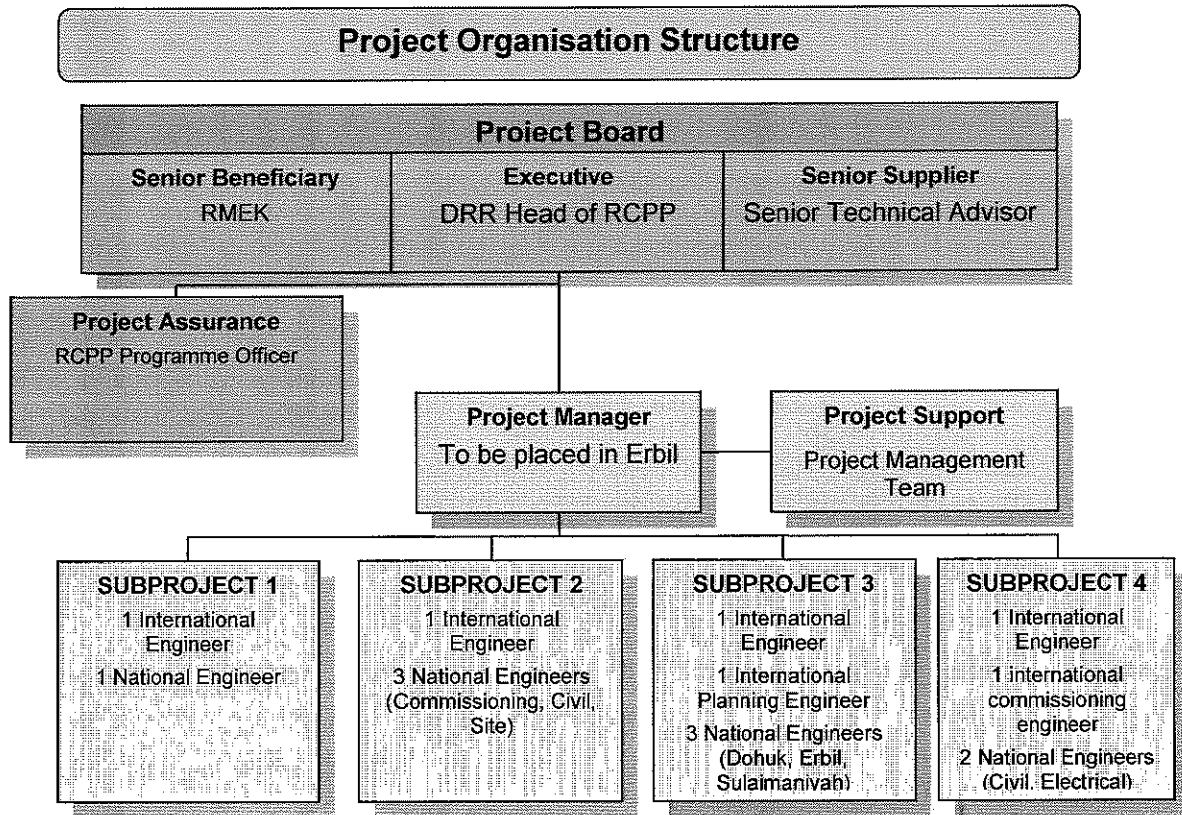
Project Organisation Structure

Project Board

Senior Beneficiary
RMEK

Executive
DRR Head of RCPP

Senior Supplier
Senior Technical Advisor

Project Assurance
RCPP Programme Officer

Project Manager
To be placed in Erbil

Project Support
Project Management Team

SUBPROJECT 1
1 International Engineer
1 National Engineer

SUBPROJECT 2
1 International Engineer
3 National Engineers (Commissioning, Civil, Site)

SUBPROJECT 3
1 International Engineer
1 International Planning Engineer
3 National Engineers (Dohuk, Erbil, Sulaimaniyah)

SUBPROJECT 4
1 International Engineer
1 international commissioning engineer
2 National Engineers (Civil, Electrical)